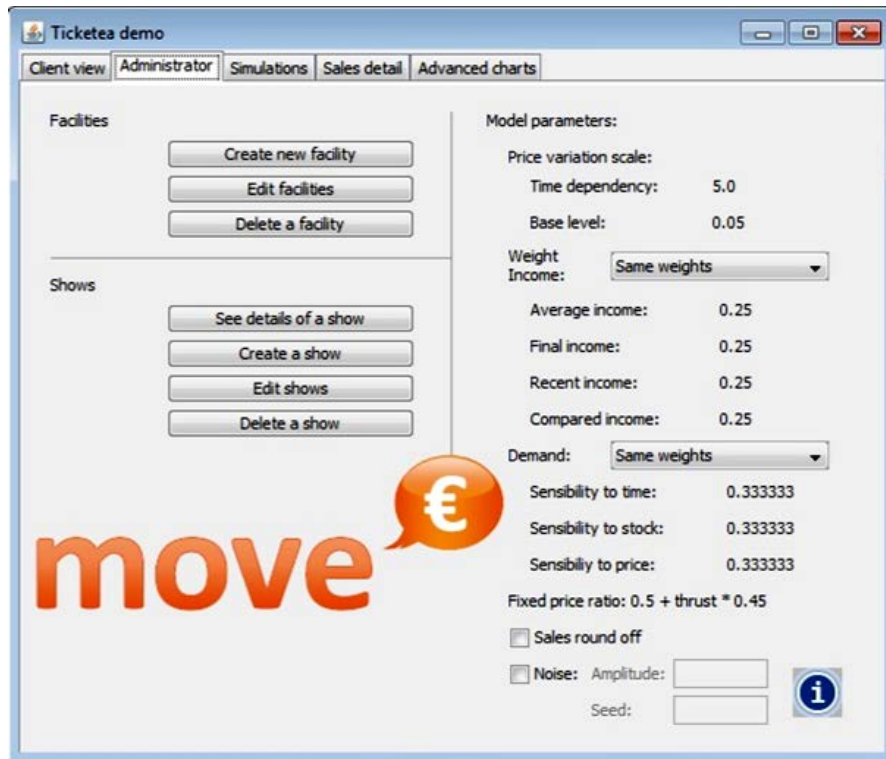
Ticketea demo

Client view | Administrator | Simulations | Sales detail | Advanced charts

Facilities

Create new facility

Edit facilities

Delete a facility

Shows

See details of a show

Create a show

Edit shows

Delete a show

move €

Model parameters:

Price variation scale:

Time dependency: 5.0

Base level: 0.05

Weight Income: Same weights

Average income: 0.25

Final income: 0.25

Recent income: 0.25

Compared income: 0.25

Demand: Same weights

Sensibility to time: 0.333333

Sensibility to stock: 0.333333

Sensibiliy to price: 0.333333

Fixed price ratio: 0.5 + thrust * 0.45

Sales round off

Noise: Amplitude:

Seed:

i